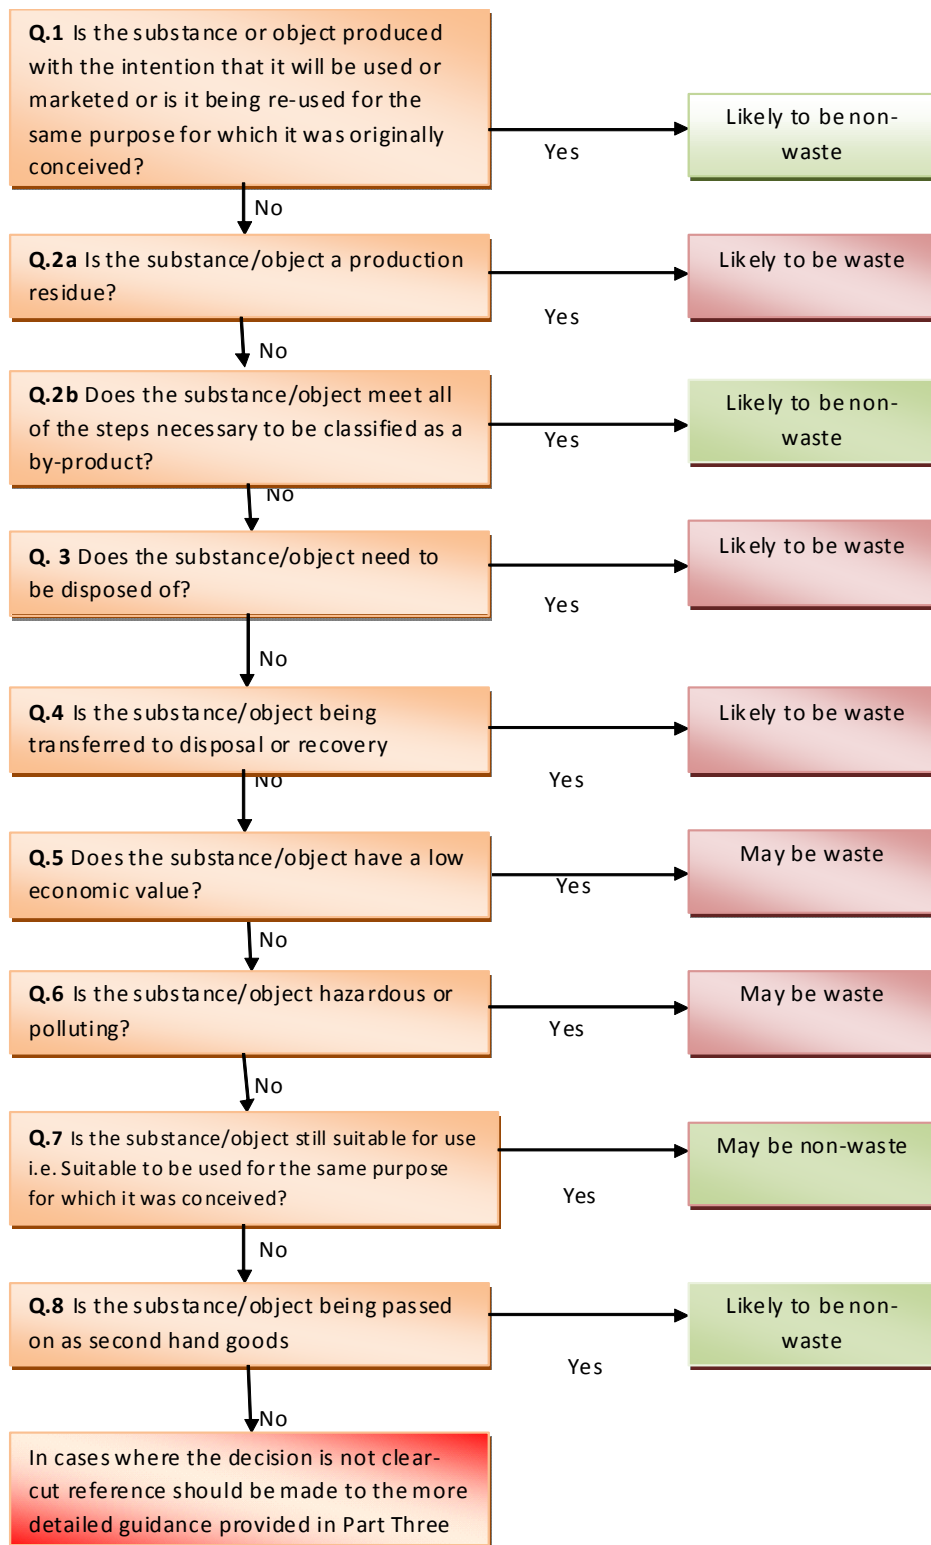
**Q.1** Is the substance or object produced with the intention that it will be used or marketed or is it being re-used for the same purpose for which it was originally conceived?

Yes

Likely to be non-waste

No

**Q.2a** Is the substance/object a production residue?

Yes

Likely to be waste

No

**Q.2b** Does the substance/object meet all of the steps necessary to be classified as a by-product?

Yes

Likely to be non-waste

No

**Q. 3** Does the substance/object need to be disposed of?

Yes

Likely to be waste

No

**Q.4** Is the substance/object being transferred to disposal or recovery

Yes

Likely to be waste

No

**Q.5** Does the substance/object have a low economic value?

Yes

May be waste

No

**Q.6** Is the substance/object hazardous or polluting?

Yes

May be waste

No

**Q.7** Is the substance/object still suitable for use i.e. Suitable to be used for the same purpose for which it was conceived?

Yes

May be non-waste

No

**Q.8** Is the substance/object being passed on as second hand goods

Yes

Likely to be non-waste

No

In cases where the decision is not clear-cut reference should be made to the more detailed guidance provided in Part Three